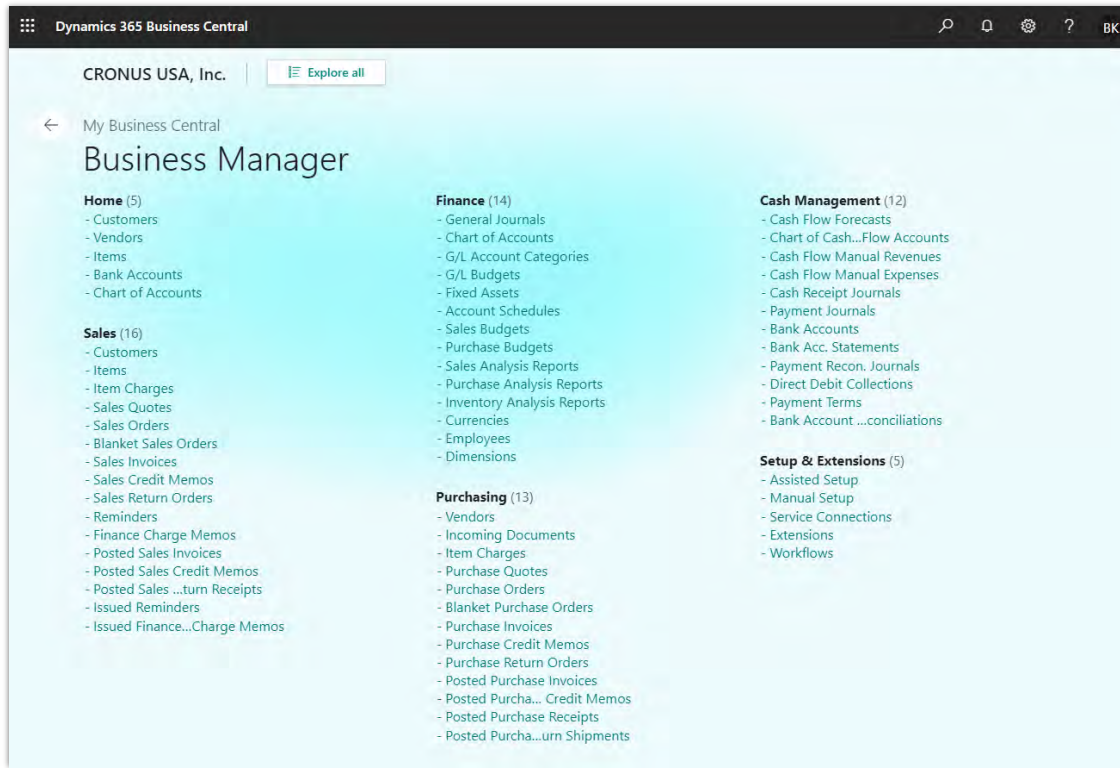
Dynamics 365 Business Central

BK

CRONUS USA, Inc.

Explore all

My Business Central

Business Manager

**Home** (5)
- Customers
- Vendors
- Items
- Bank Accounts
- Chart of Accounts

**Sales** (16)
- Customers
- Items
- Item Charges
- Sales Quotes
- Sales Orders
- Blanket Sales Orders
- Sales Invoices
- Sales Credit Memos
- Sales Return Orders
- Reminders
- Finance Charge Memos
- Posted Sales Invoices
- Posted Sales Credit Memos
- Posted Sales ...turn Receipts
- Issued Reminders
- Issued Finance...Charge Memos

**Finance** (14)
- General Journals
- Chart of Accounts
- G/L Account Categories
- G/L Budgets
- Fixed Assets
- Account Schedules
- Sales Budgets
- Purchase Budgets
- Sales Analysis Reports
- Purchase Analysis Reports
- Inventory Analysis Reports
- Currencies
- Employees
- Dimensions

**Purchasing** (13)
- Vendors
- Incoming Documents
- Item Charges
- Purchase Quotes
- Purchase Orders
- Blanket Purchase Orders
- Purchase Invoices
- Purchase Credit Memos
- Purchase Return Orders
- Posted Purchase Invoices
- Posted Purcha... Credit Memos
- Posted Purchase Receipts
- Posted Purcha...urn Shipments

**Cash Management** (12)
- Cash Flow Forecasts
- Chart of Cash...Flow Accounts
- Cash Flow Manual Revenues
- Cash Flow Manual Expenses
- Cash Receipt Journals
- Payment Journals
- Bank Accounts
- Bank Acc. Statements
- Payment Recon. Journals
- Direct Debit Collections
- Payment Terms
- Bank Account ...conciliations

**Setup & Extensions** (5)
- Assisted Setup
- Manual Setup
- Service Connections
- Extensions
- Workflows